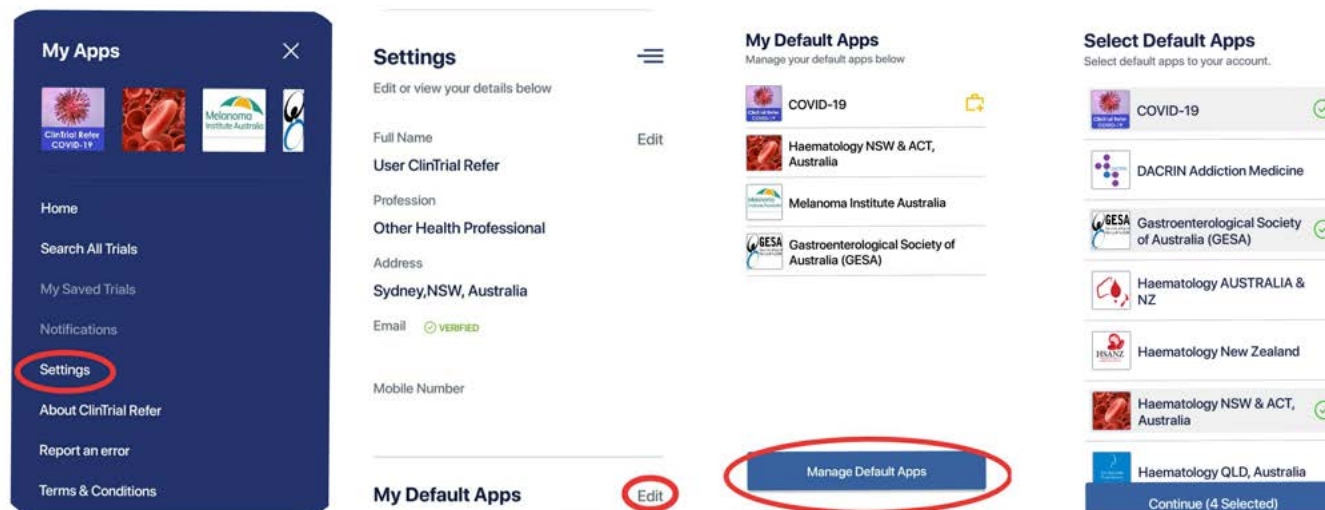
My Apps

ClinTrial Refer COVID-19

Melanoma Institute Australia

Home

Search All Trials

My Saved Trials

Notifications

Settings

About ClinTrial Refer

Report an error

Terms & Conditions

Settings

Edit or view your details below

Full Name

Edit

User ClinTrial Refer

Profession

Other Health Professional

Address

Sydney,NSW, Australia

Email

VERIFIED

Mobile Number

My Default Apps

Edit

My Default Apps

Manage your default apps below

COVID-19

Haematology NSW & ACT, Australia

Melanoma Institute Australia

Gastroenterological Society of Australia (GESA)

Manage Default Apps

Select Default Apps

Select default apps to your account.

COVID-19

DACRIN Addiction Medicine

Gastroenterological Society of Australia (GESA)

Haematology AUSTRALIA & NZ

Haematology New Zealand

Haematology NSW & ACT, Australia

Haematology QLD, Australia

Continue (4 Selected)